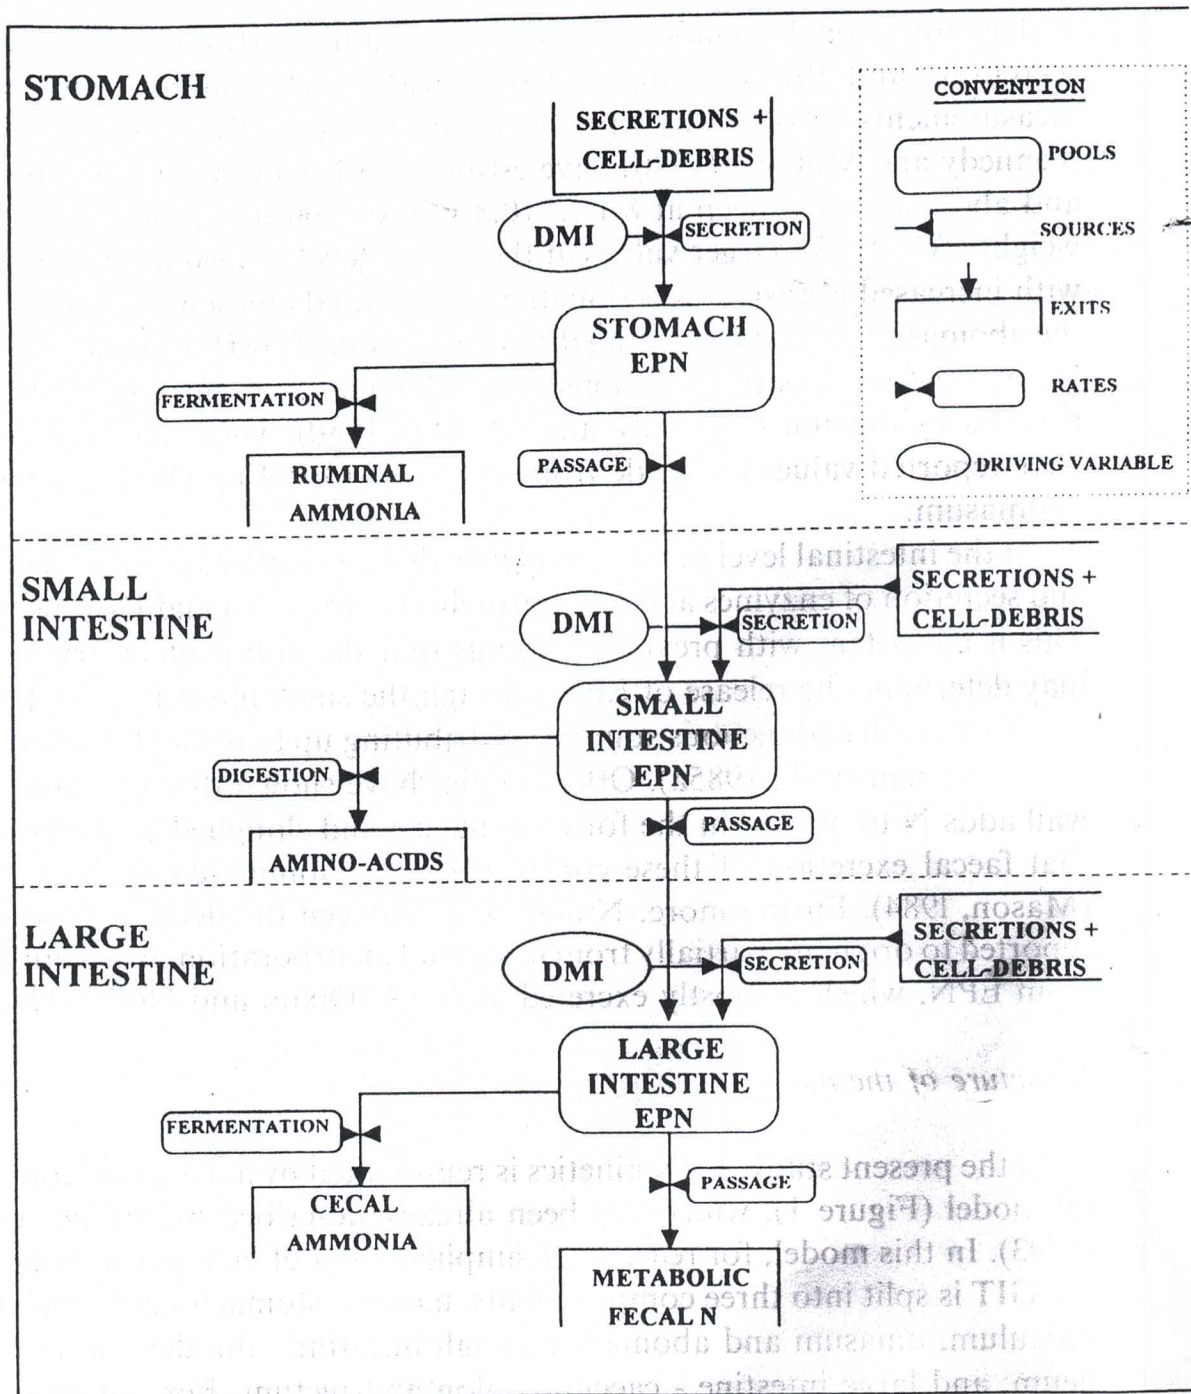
STOMACH

SECRETIONS + CELL-DEBRIS

DMI

SECRETION

STOMACH EPN

FERMENTATION

RUMINAL AMMONIA

PASSAGE

CONVENTION

POOLS

SOURCES

EXITS

RATES

DRIVING VARIABLE

SMALL INTESTINE

SECRETIONS + CELL-DEBRIS

DMI

SECRETION

SMALL INTESTINE EPN

DIGESTION

AMINO-ACIDS

PASSAGE

LARGE INTESTINE

SECRETIONS + CELL-DEBRIS

DMI

SECRETION

LARGE INTESTINE EPN

FERMENTATION

CECAL AMMONIA

PASSAGE

METABOLIC FECAL N